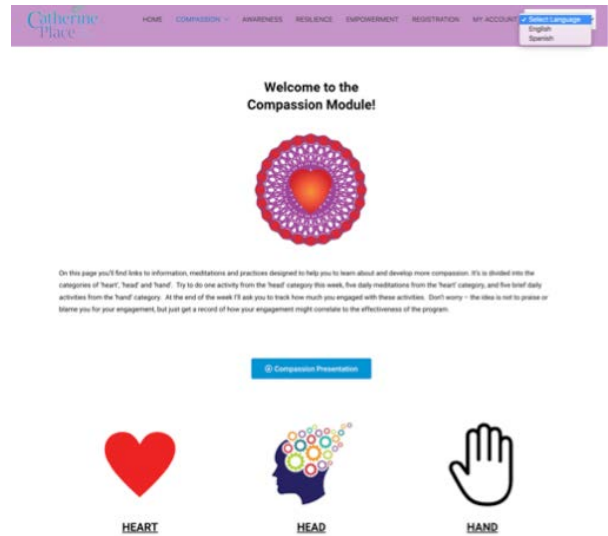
Catherine Place

HOME COMPASSION AWARENESS RESILIENCE EMPOWERMENT REGISTRATION MY ACCOUNT

✓ Select Language
English
Spanish

Welcome to the
Compassion Module!

On this page you'll find links to information, meditations and practices designed to help you to learn about and develop more compassion. It's is divided into the categories of 'heart', 'head' and 'hand'. Try to do one activity from the 'head' category this week, five daily meditations from the 'heart' category, and five brief daily activities from the 'hand' category. At the end of the week I'll ask you to track how much you engaged with these activities. Don't worry – the idea is not to praise or blame you for your engagement, but just get a record of how your engagement might correlate to the effectiveness of the program.

Compassion Presentation

HEART

HEAD

HAND